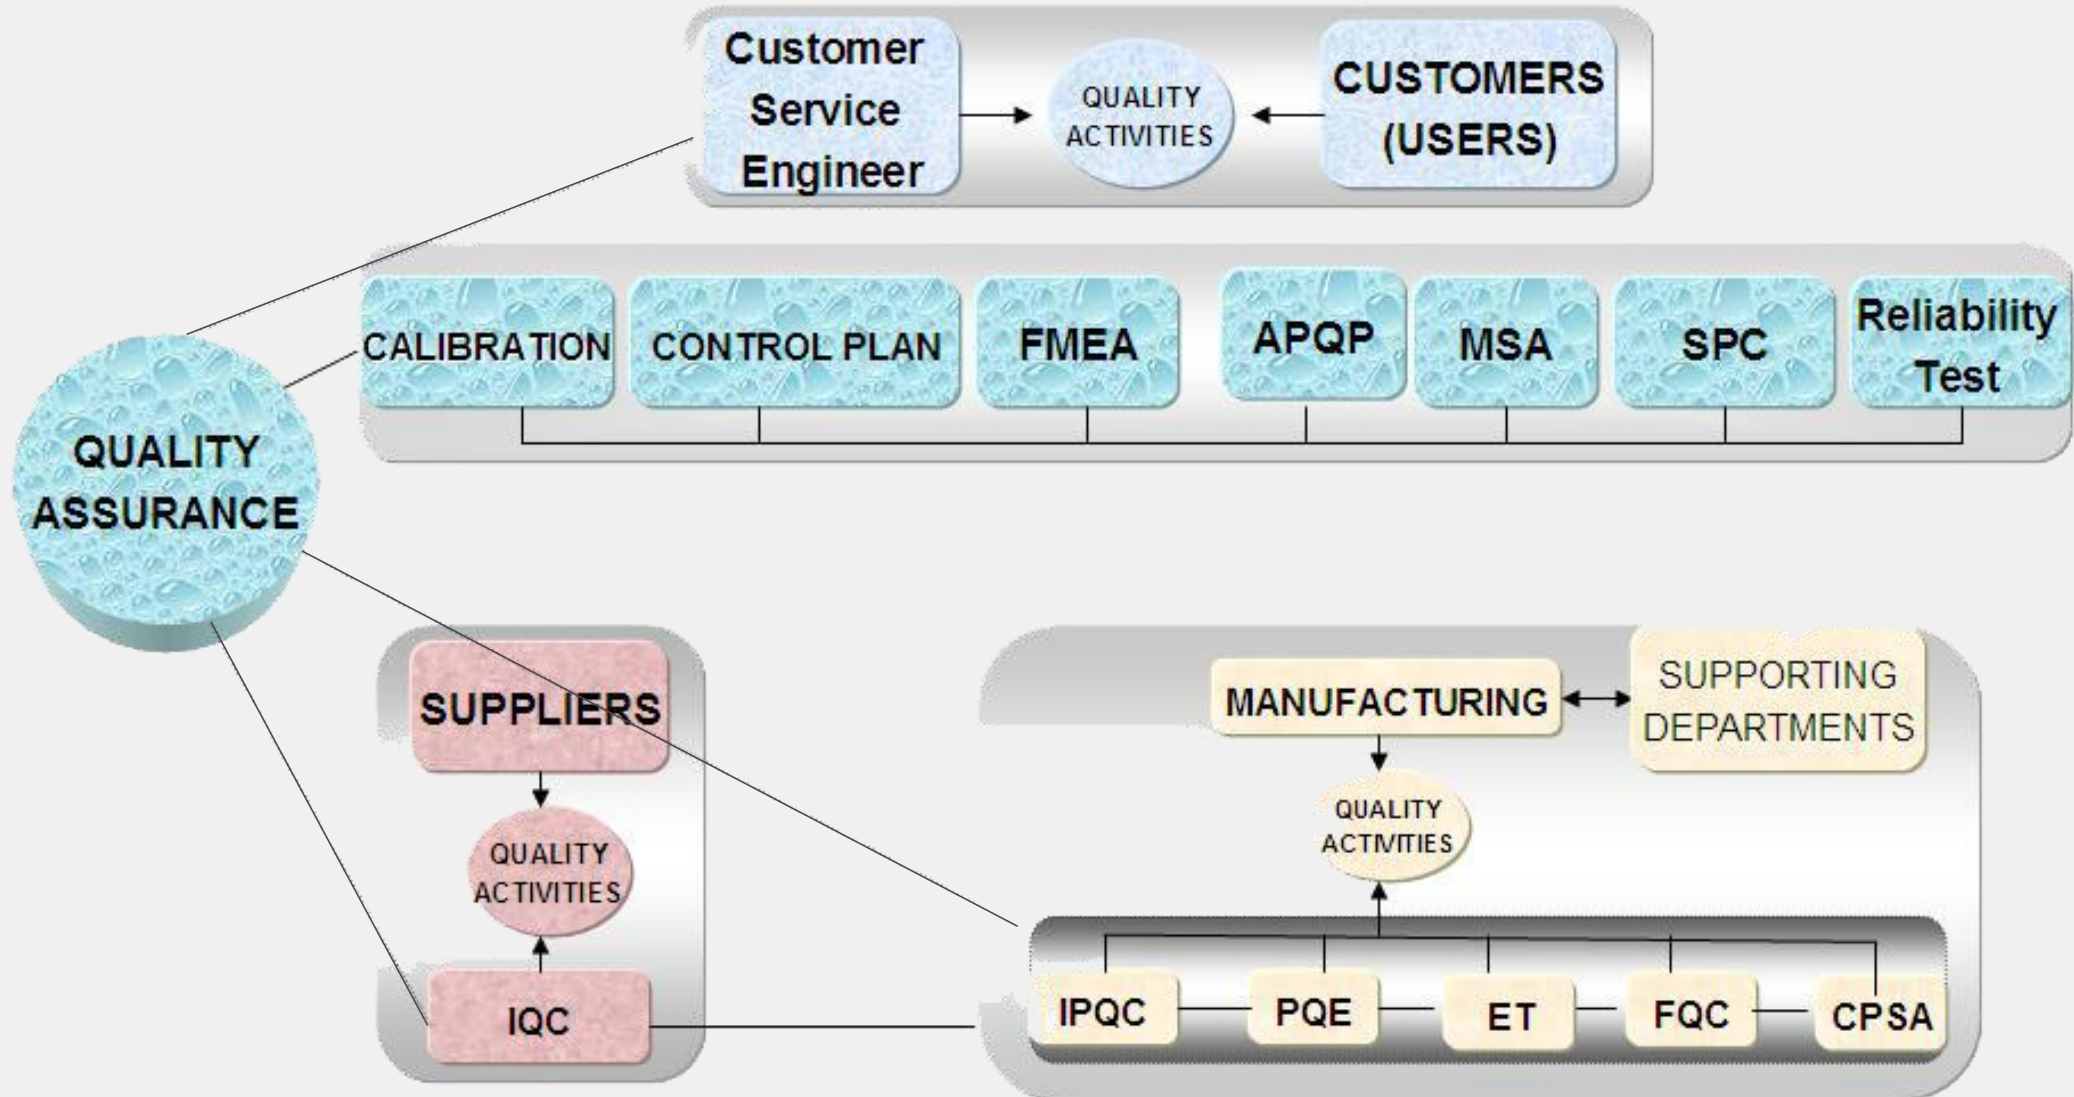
Customer Service Engineer

QUALITY ACTIVITIES

CUSTOMERS (USERS)

CALIBRATION

CONTROL PLAN

FMEA

APQP

MSA

SPC

Reliability Test

QUALITY ASSURANCE

SUPPLIERS

QUALITY ACTIVITIES

IQC

MANUFACTURING

SUPPORTING DEPARTMENTS

QUALITY ACTIVITIES

IPQC

PQE

ET

FQC

CPSA